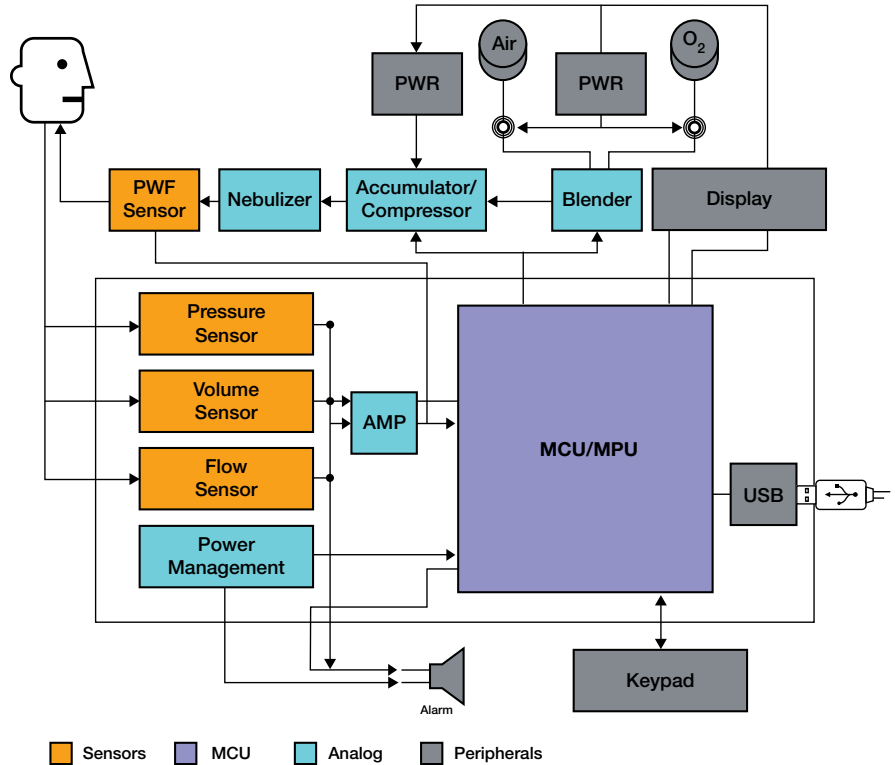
Air

$O_2$

PWR

PWR

PWF Sensor

Nebulizer

Accumulator/ Compressor

Blender

Display

Pressure Sensor

Volume Sensor

AMP

MCU/MPU

Flow Sensor

USB

Power Management

Keypad

Alarm

Sensors

MCU

Analog

Peripherals